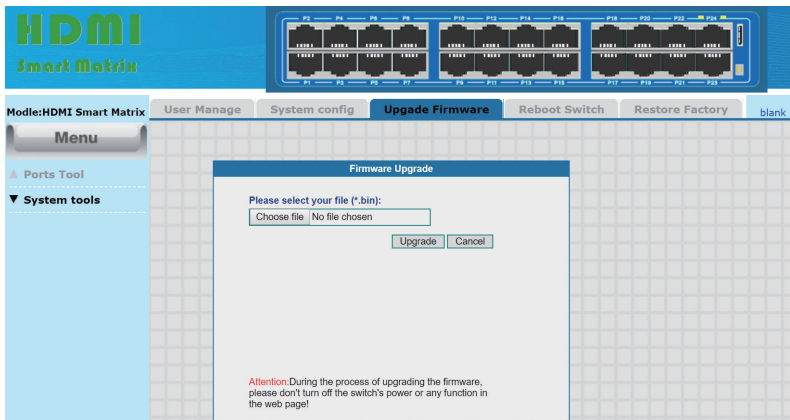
HDMI
Smart Matrix

P2 P4 P6 P8 P10 P12 P14 P16 P18 P20 P22 P24
P1 P3 P5 P7 P9 P11 P13 P15 P17 P19 P21 P23

Modle:HDMI Smart Matrix
Menu
▲ Ports Tool
▼ System tools

User Manage | System config | Upgade Firmware | Reboot Switch | Restore Factory | blank

Firmware Upgrade

Please select your file (*.bin):
Choose file No file chosen
Upgrade Cancel

Attention:During the process of upgrading the firmware, please don't turn off the switch's power or any function in the web page!